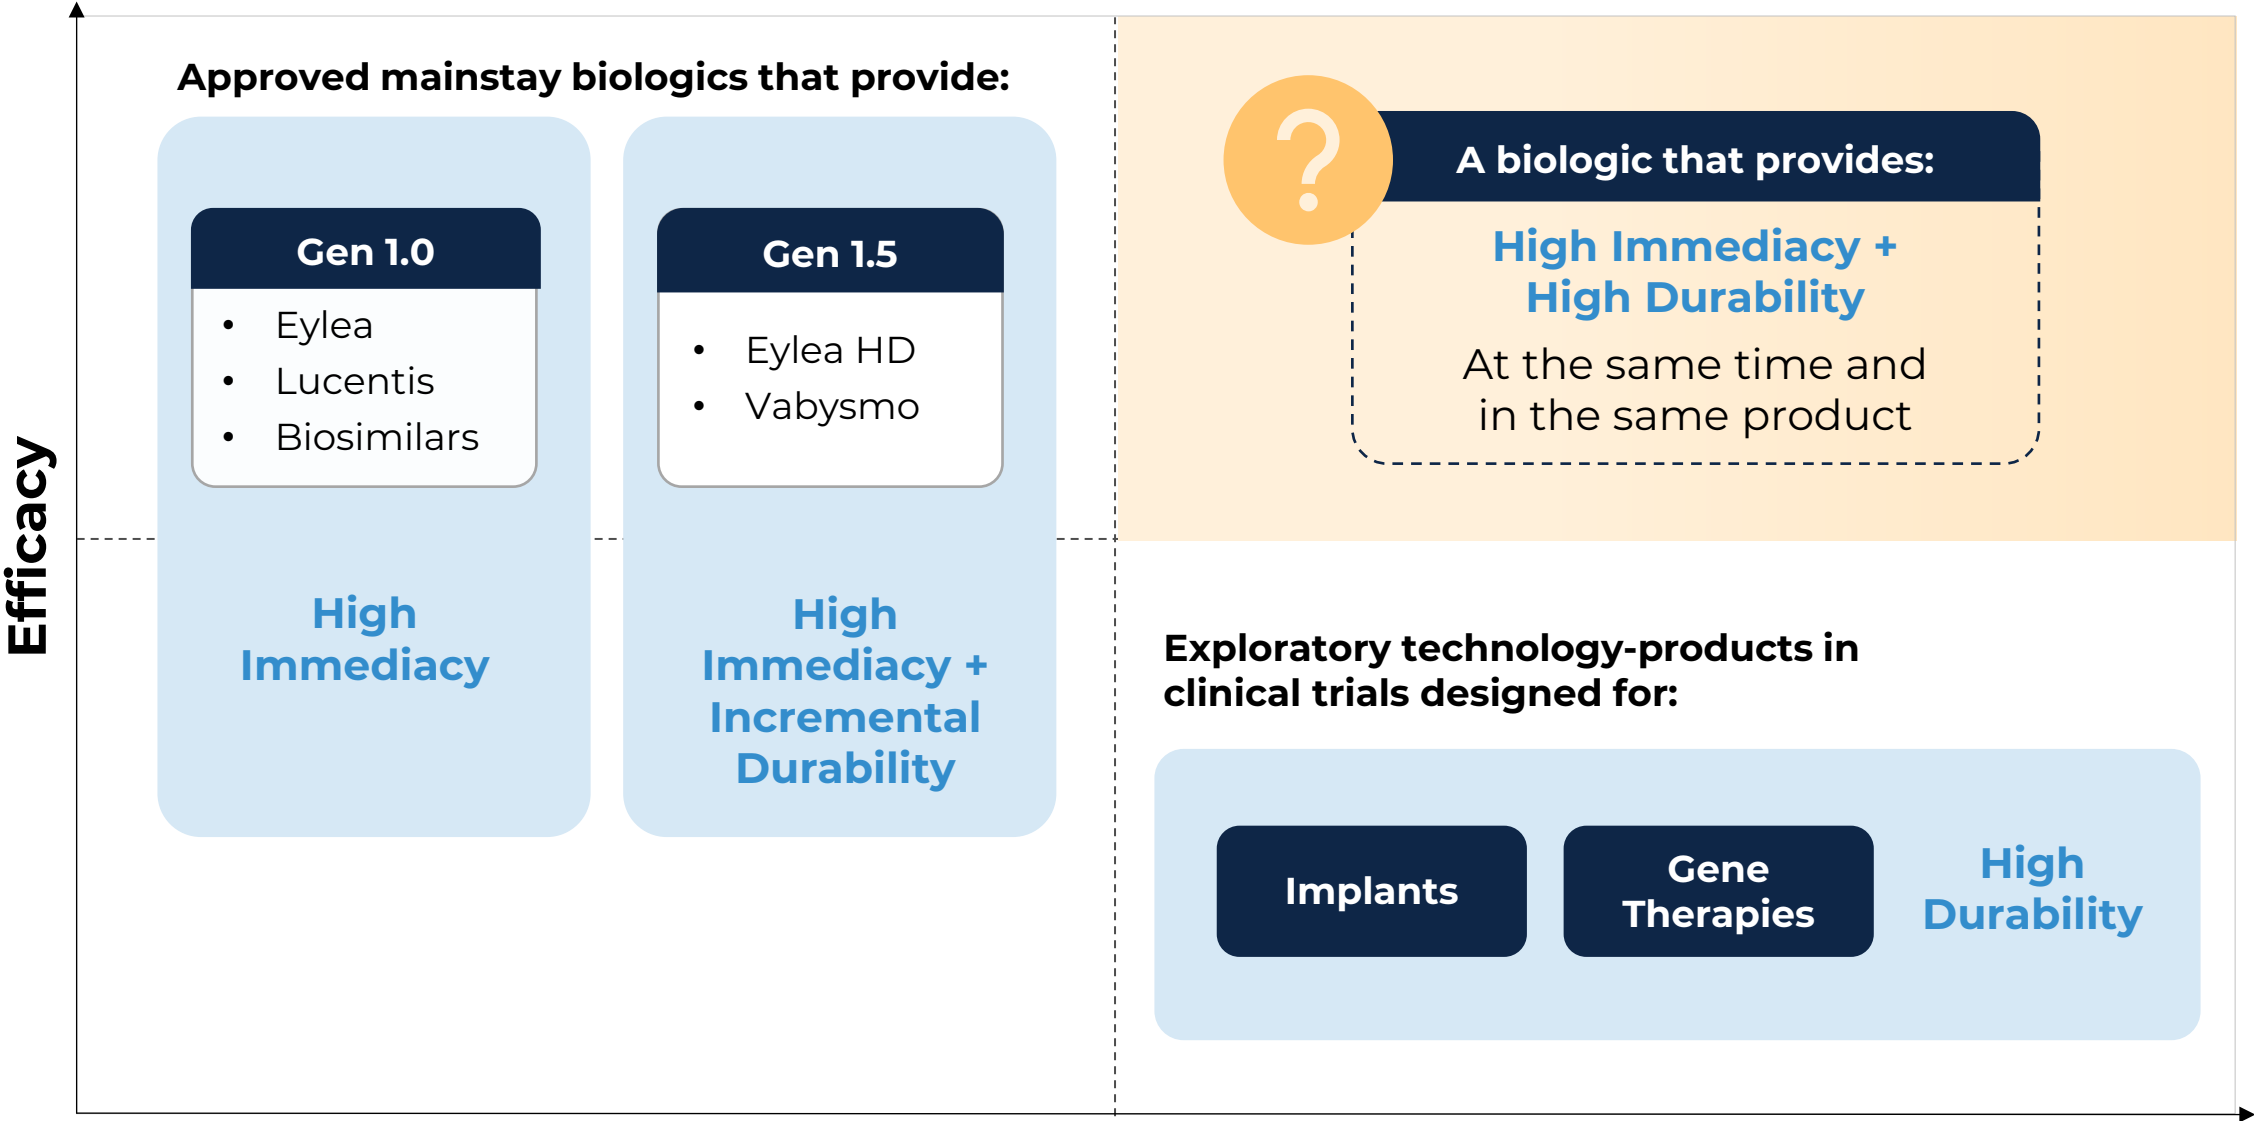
Efficacy

Approved mainstay biologics that provide:

Gen 1.0

- Eylea
- Lucentis
- Biosimilars

High Immediacy

Gen 1.5

- Eylea HD
- Vabysmo

High Immediacy + Incremental Durability

?

A biologic that provides:

High Immediacy + High Durability

At the same time and in the same product

Exploratory technology-products in clinical trials designed for:

Implants

Gene Therapies

High Durability